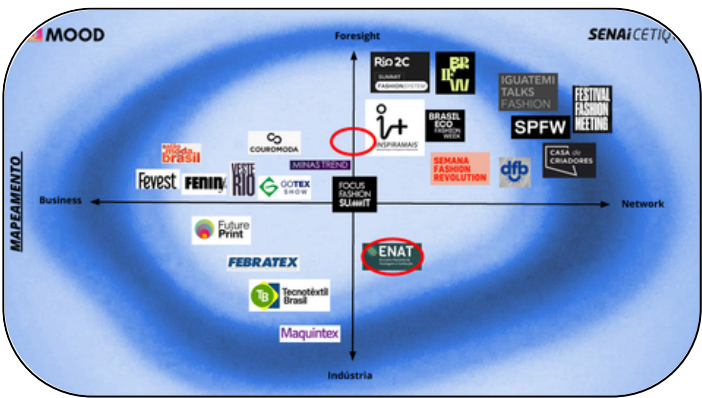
MOOD

SENAI CETIQ

MAPEAMENTO

Foresight

Business

Network

Indústria

Rio 2C SUMMIT FASHION SYSTEM

BR IFW

IGUATEMI TALKS FASHION

FESTIVAL FASHION MEETING

SPFW

INSPIRAMAIS

BRASIL ECO FASHION WEEK

CASA de CRIADORES

SEMANA FASHION REVOLUTION

dfb

COUROMODA

MINAS TREND

Salão moda brasil

Fevest

FENIN

VESTE RIO

GOTEX SHOW

FOCUS FASHION SUMMIT

Future Print

ENAT

FEBRATEX

Tecnotêxtil Brasil

Maquintex